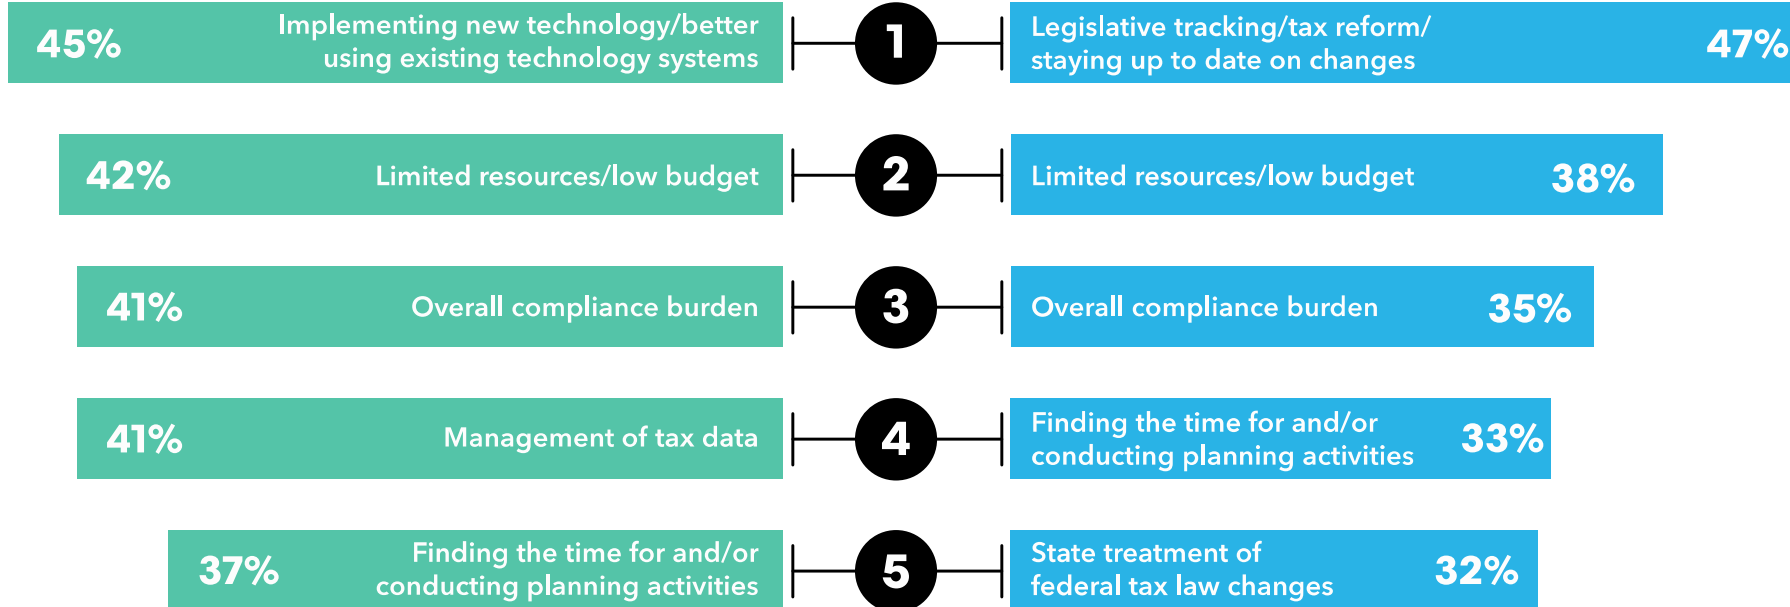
45% Implementing new technology/better using existing technology systems

1

Legislative tracking/tax reform/ staying up to date on changes 47%

42% Limited resources/low budget

2

Limited resources/low budget 38%

41% Overall compliance burden

3

Overall compliance burden 35%

41% Management of tax data

4

Finding the time for and/or conducting planning activities 33%

37% Finding the time for and/or conducting planning activities

5

State treatment of federal tax law changes 32%